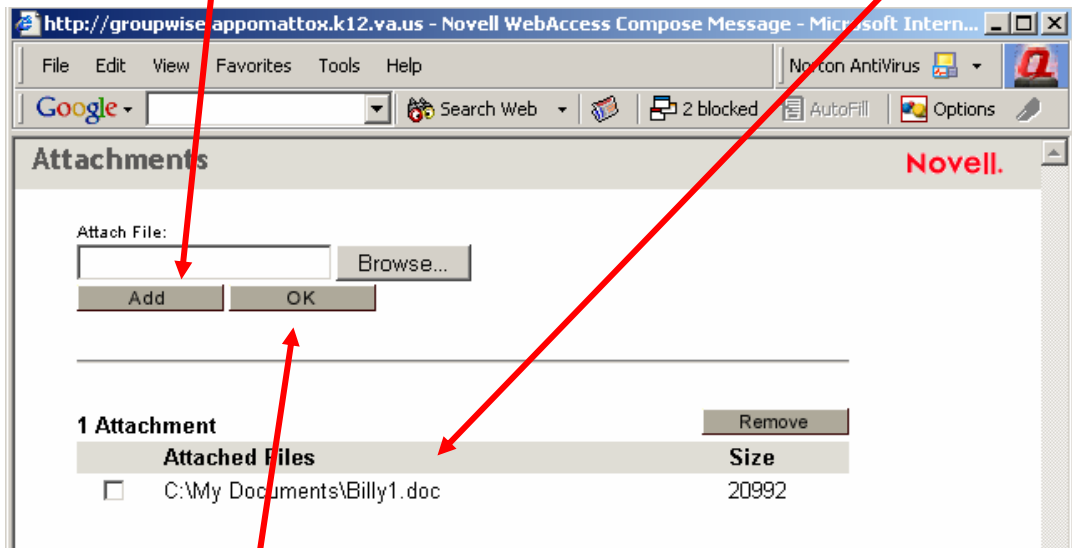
http://groupwise.appomattox.k12.va.us - Novell WebAccess Compose Message - Microsoft Intern...

File Edit View Favorites Tools Help

Norton AntiVirus

Google Search Web 2 blocked AutoFill Options

Attachments

Novell.

Attach File:

Browse...

Add OK

1 Attachment

Remove

| | Attached Files | Size |
|---|---|---|
| | C:\My Documents\Billy1.doc | 20992 |